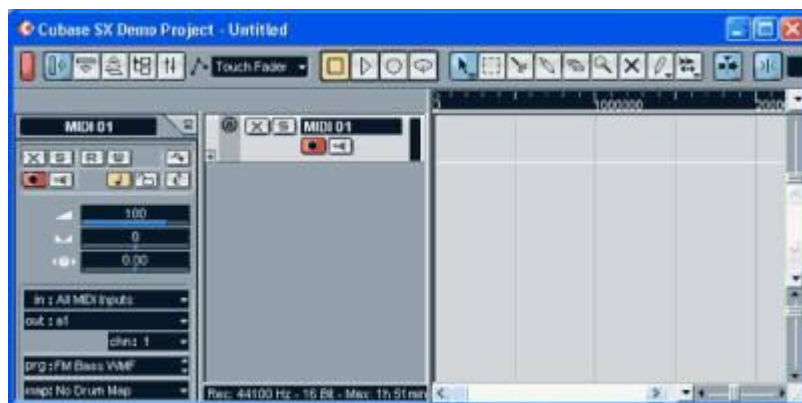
Cubase SX Demo Project - Untitled

Touch Fade

1000000

2000

MIDI 01

X S R W

100

0

0.00

in : All MIDI Inputs

out : a1

chn : 1

prg : FM Bass VWF

map: No Drum Map

X S MIDI 01

Rec: 44100 Hz - 16 Bit - Max: 1h 51 min